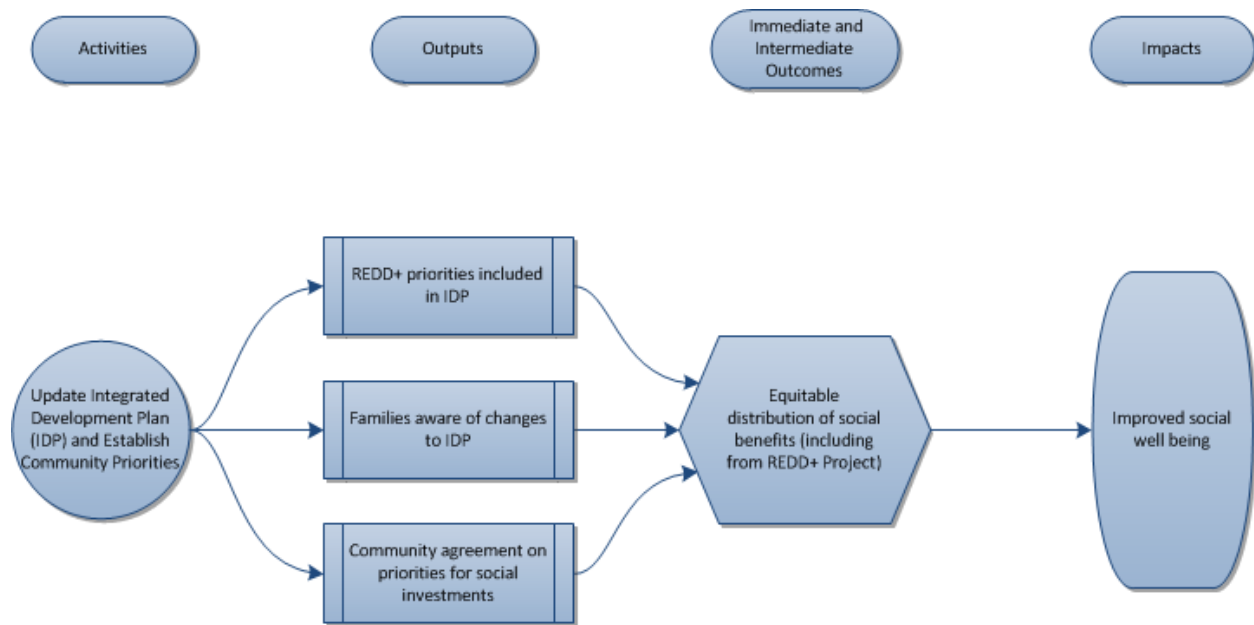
Activities

Outputs

Immediate and Intermediate Outcomes

Impacts

Update Integrated Development Plan (IDP) and Establish Community Priorities

REDD+ priorities included in IDP

Families aware of changes to IDP

Community agreement on priorities for social investments

Equitable distribution of social benefits (including from REDD+ Project)

Improved social well being